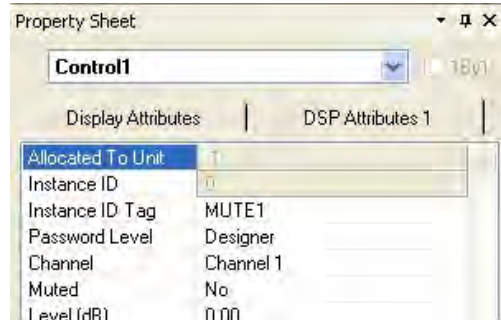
Property Sheet

Control1

1By1

Display Attributes

DSP Attributes 1

| | |
|---|---|
| Allocated To Unit | 1 |
| Instance ID | 0 |
| Instance ID Tag | MUTE1 |
| Password Level | Designer |
| Channel | Channel 1 |
| Muted | No |
| Level (dB) | 0.00 |